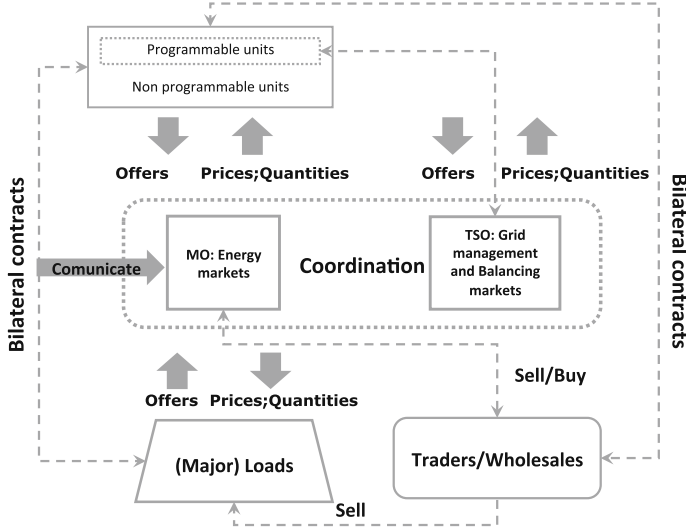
Programmable units

Non programmable units

Offers

Prices;Quantities

Offers

Prices;Quantities

Bilateral contracts

Bilateral contracts

Comunicate

MO: Energy markets

Coordination

TSO: Grid management and Balancing markets

Sell/Buy

Offers

Prices;Quantities

(Major) Loads

Traders/Wholesales

Sell